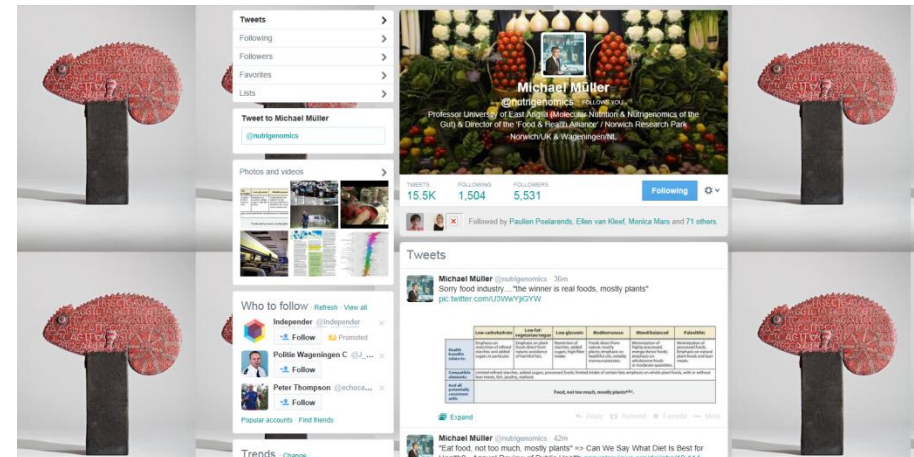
Tweets
Following
Followers
Favorites
Lists

Tweet to Michael Müller
@nutrigenomics

Photos and videos

Who to follow · Refresh · View all
Independer @Independer
Follow Promoted
Politie Wageningen C @J_...
Follow
Peter Thompson @echeca...
Follow
Popular accounts · Find friends

Trends · Change

Michael Müller
@nutrigenomics FOLLOWS YOU
Professor University of East Anglia (Molecular Nutrition & Nutrigenomics of the Gut) & Director of the 'Food & Health Alliance' / Norwich Research Park
Norwich/UK & Wageningen/NL

TWEETS 15.5K
FOLLOWING 1,504
FOLLOWERS 5,531
Following

Followed by Paulien Poelarends, Ellen van Kleef, Monica Mars and 71 others.

Tweets

Michael Müller @nutrigenomics · 36m
Sorry food industry...."the winner is real foods, mostly plants"
pic.twitter.com/U3WwYjiGYW

| | Low-carbohydrate | Low-fat/vegetarian/vegan | Low-glycemic | Mediterranean | Mixed/balanced | Paleolithic |
|---|---|---|---|---|---|---|
| Health benefits relate to: | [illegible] | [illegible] | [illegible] | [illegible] | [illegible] | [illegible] |
| Compatible elements: | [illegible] | | | | | |
| And all potentially consistent with: | Food, not too much, mostly plants | | | | | |

Expand
Reply Retweet Favorite More

Michael Müller @nutrigenomics · 42m
"Eat food, not too much, mostly plants" => Can We Say What Diet Is Best for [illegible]